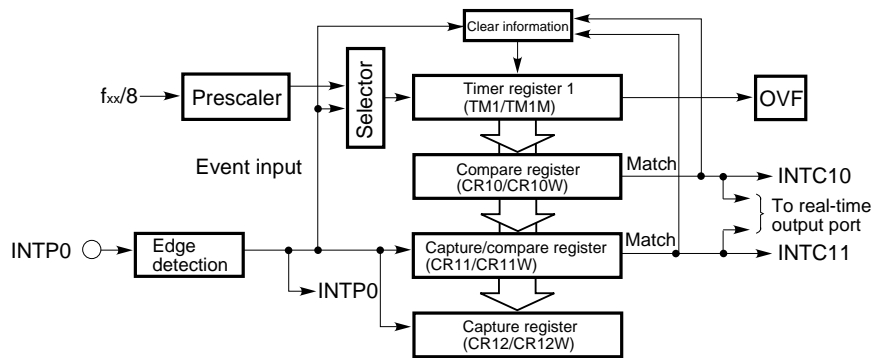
Clear information

$f_{xx}/8$

Prescaler

Selector

Timer register 1 (TM1/TM1M)

OVF

Event input

Compare register (CR10/CR10W)

Match

INTC10

To real-time output port

INTP0

Edge detection

Capture/compare register (CR11/CR11W)

Match

INTC11

INTP0

Capture register (CR12/CR12W)